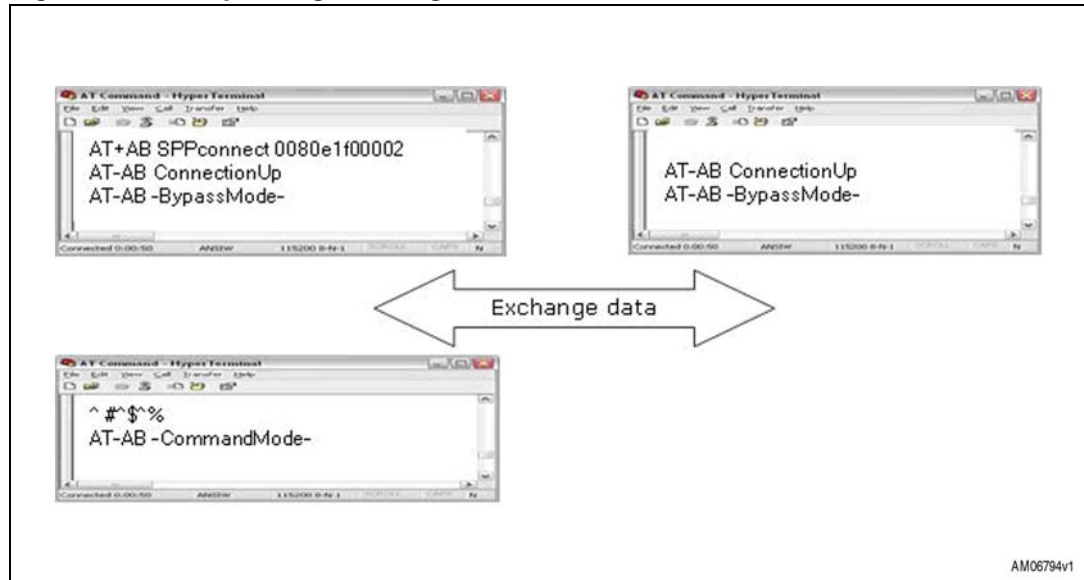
AT Command - HyperTerminal
File Edit View Call Transfer Help
AT+AB SPPconnect 0080e1f00002
AT-AB ConnectionUp
AT-AB -BypassMode-
Connected 0:00:50 ANSIW 115200 8-N-1 SCROLL CAPS N

AT Command - HyperTerminal
File Edit View Call Transfer Help
AT-AB ConnectionUp
AT-AB -BypassMode-
Connected 0:00:50 ANSIW 115200 8-N-1 SCROLL CAPS N

Exchange data

AT Command - HyperTerminal
File Edit View Call Transfer Help
^#^$^%
AT-AB -CommandMode-
Connected 0:00:50 ANSIW 115200 8-N-1 SCROLL CAPS N

AM06794v1